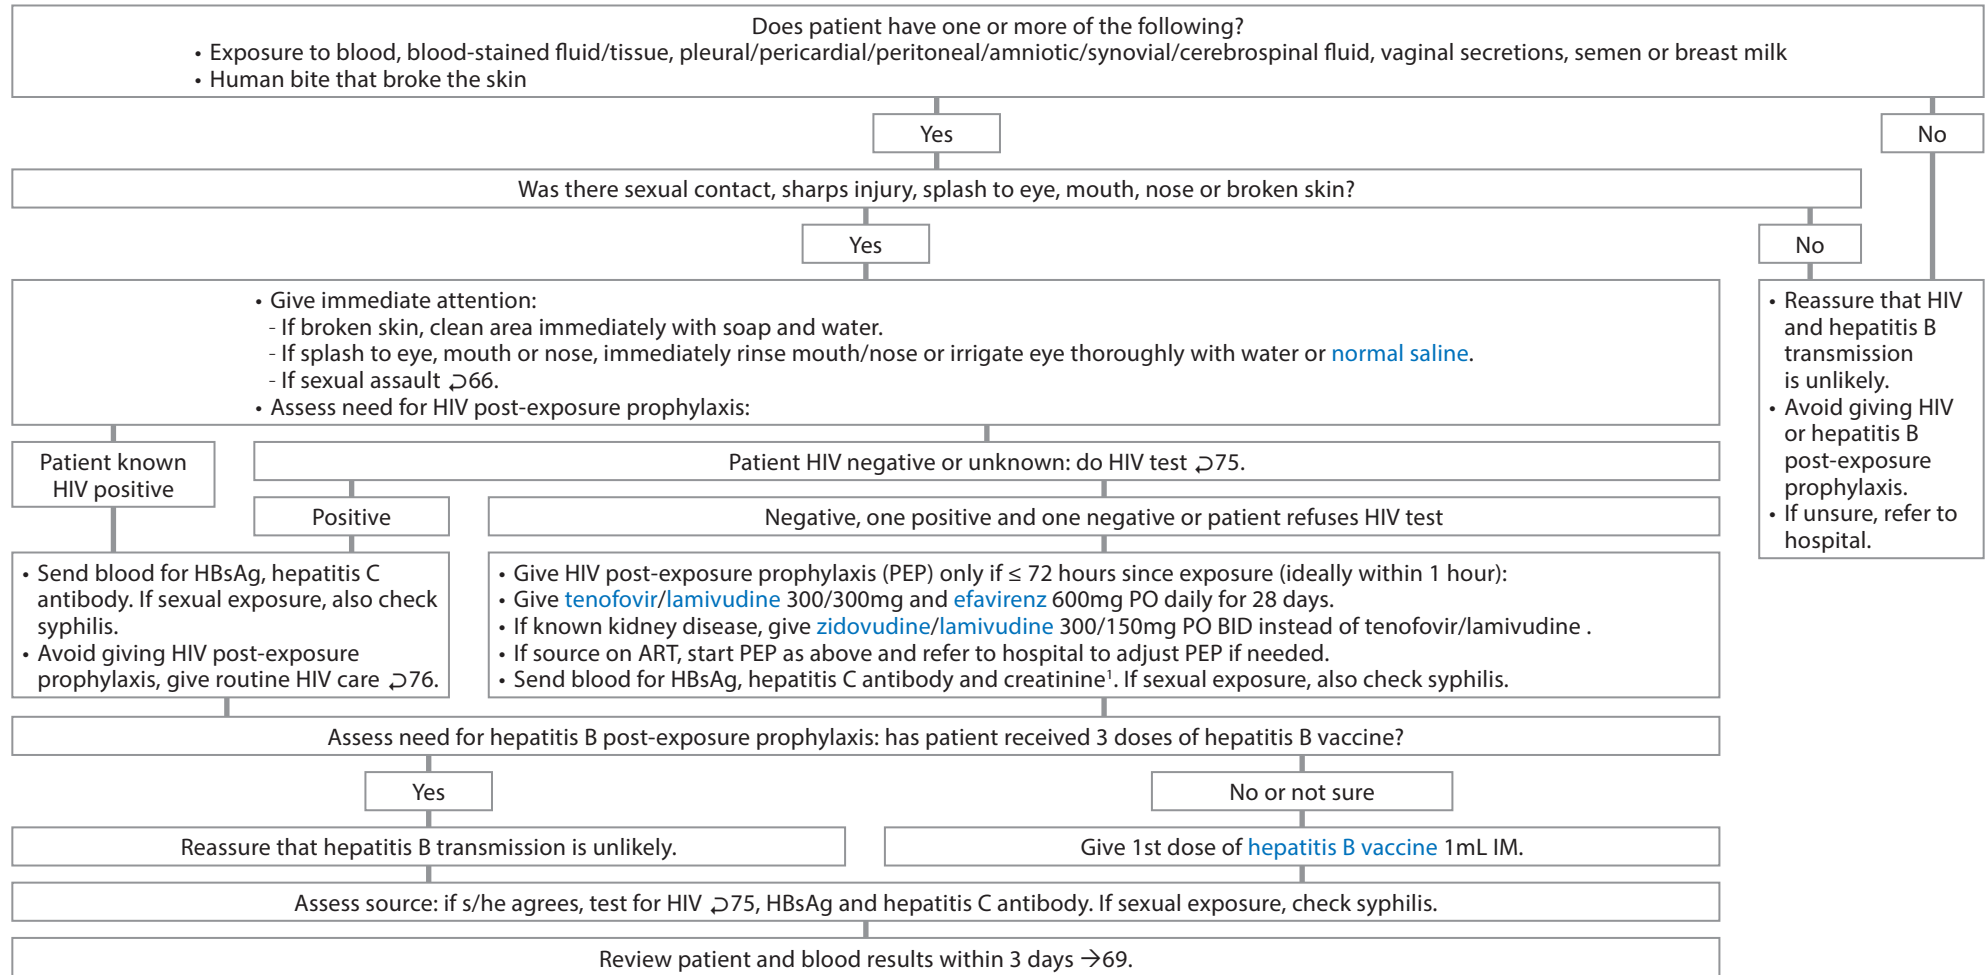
Does patient have one or more of the following?
• Exposure to blood, blood-stained fluid/tissue, pleural/pericardial/peritoneal/amniotic/synovial/cerebrospinal fluid, vaginal secretions, semen or breast milk
• Human bite that broke the skin

Yes

No

Was there sexual contact, sharps injury, splash to eye, mouth, nose or broken skin?

Yes

No

• Give immediate attention:
- If broken skin, clean area immediately with soap and water.
- If splash to eye, mouth or nose, immediately rinse mouth/nose or irrigate eye thoroughly with water or normal saline.
- If sexual assault ⮌66.
• Assess need for HIV post-exposure prophylaxis:

• Reassure that HIV and hepatitis B transmission is unlikely.
• Avoid giving HIV or hepatitis B post-exposure prophylaxis.
• If unsure, refer to hospital.

Patient known HIV positive

Patient HIV negative or unknown: do HIV test ⮌75.

Positive

Negative, one positive and one negative or patient refuses HIV test

• Send blood for HBsAg, hepatitis C antibody. If sexual exposure, also check syphilis.
• Avoid giving HIV post-exposure prophylaxis, give routine HIV care ⮌76.

• Give HIV post-exposure prophylaxis (PEP) only if ≤ 72 hours since exposure (ideally within 1 hour):
• Give tenofovir/lamivudine 300/300mg and efavirenz 600mg PO daily for 28 days.
• If known kidney disease, give zidovudine/lamivudine 300/150mg PO BID instead of tenofovir/lamivudine .
• If source on ART, start PEP as above and refer to hospital to adjust PEP if needed.
• Send blood for HBsAg, hepatitis C antibody and creatinine$^1$. If sexual exposure, also check syphilis.

Assess need for hepatitis B post-exposure prophylaxis: has patient received 3 doses of hepatitis B vaccine?

Yes

No or not sure

Reassure that hepatitis B transmission is unlikely.

Give 1st dose of hepatitis B vaccine 1mL IM.

Assess source: if s/he agrees, test for HIV ⮌75, HBsAg and hepatitis C antibody. If sexual exposure, check syphilis.

Review patient and blood results within 3 days →69.